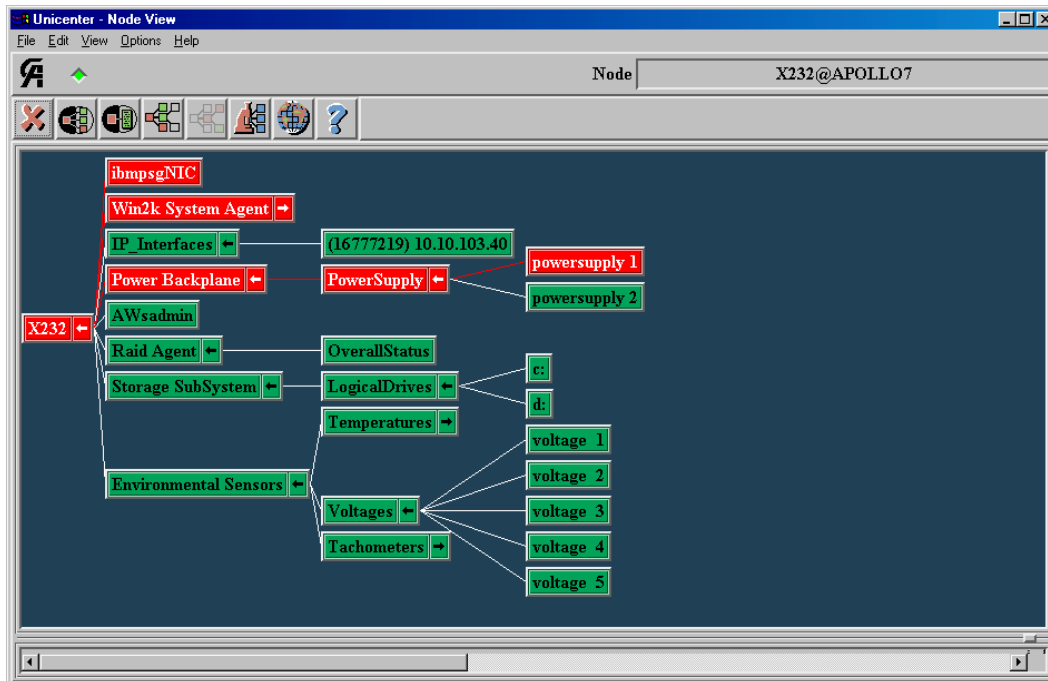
Unicenter - Node View

File Edit View Options Help

Node X232@APOLLO7

X232

ibmpsgNIC

Win2k System Agent

IP_Interfaces

(16777219) 10.10.103.40

Power Backplane

PowerSupply

powersupply 1

powersupply 2

AWsadmin

Raid Agent

OverallStatus

Storage SubSystem

LogicalDrives

c:

d:

Temperatures

Environmental Sensors

Voltages

voltage 1

voltage 2

voltage 3

voltage 4

voltage 5

Tachometers